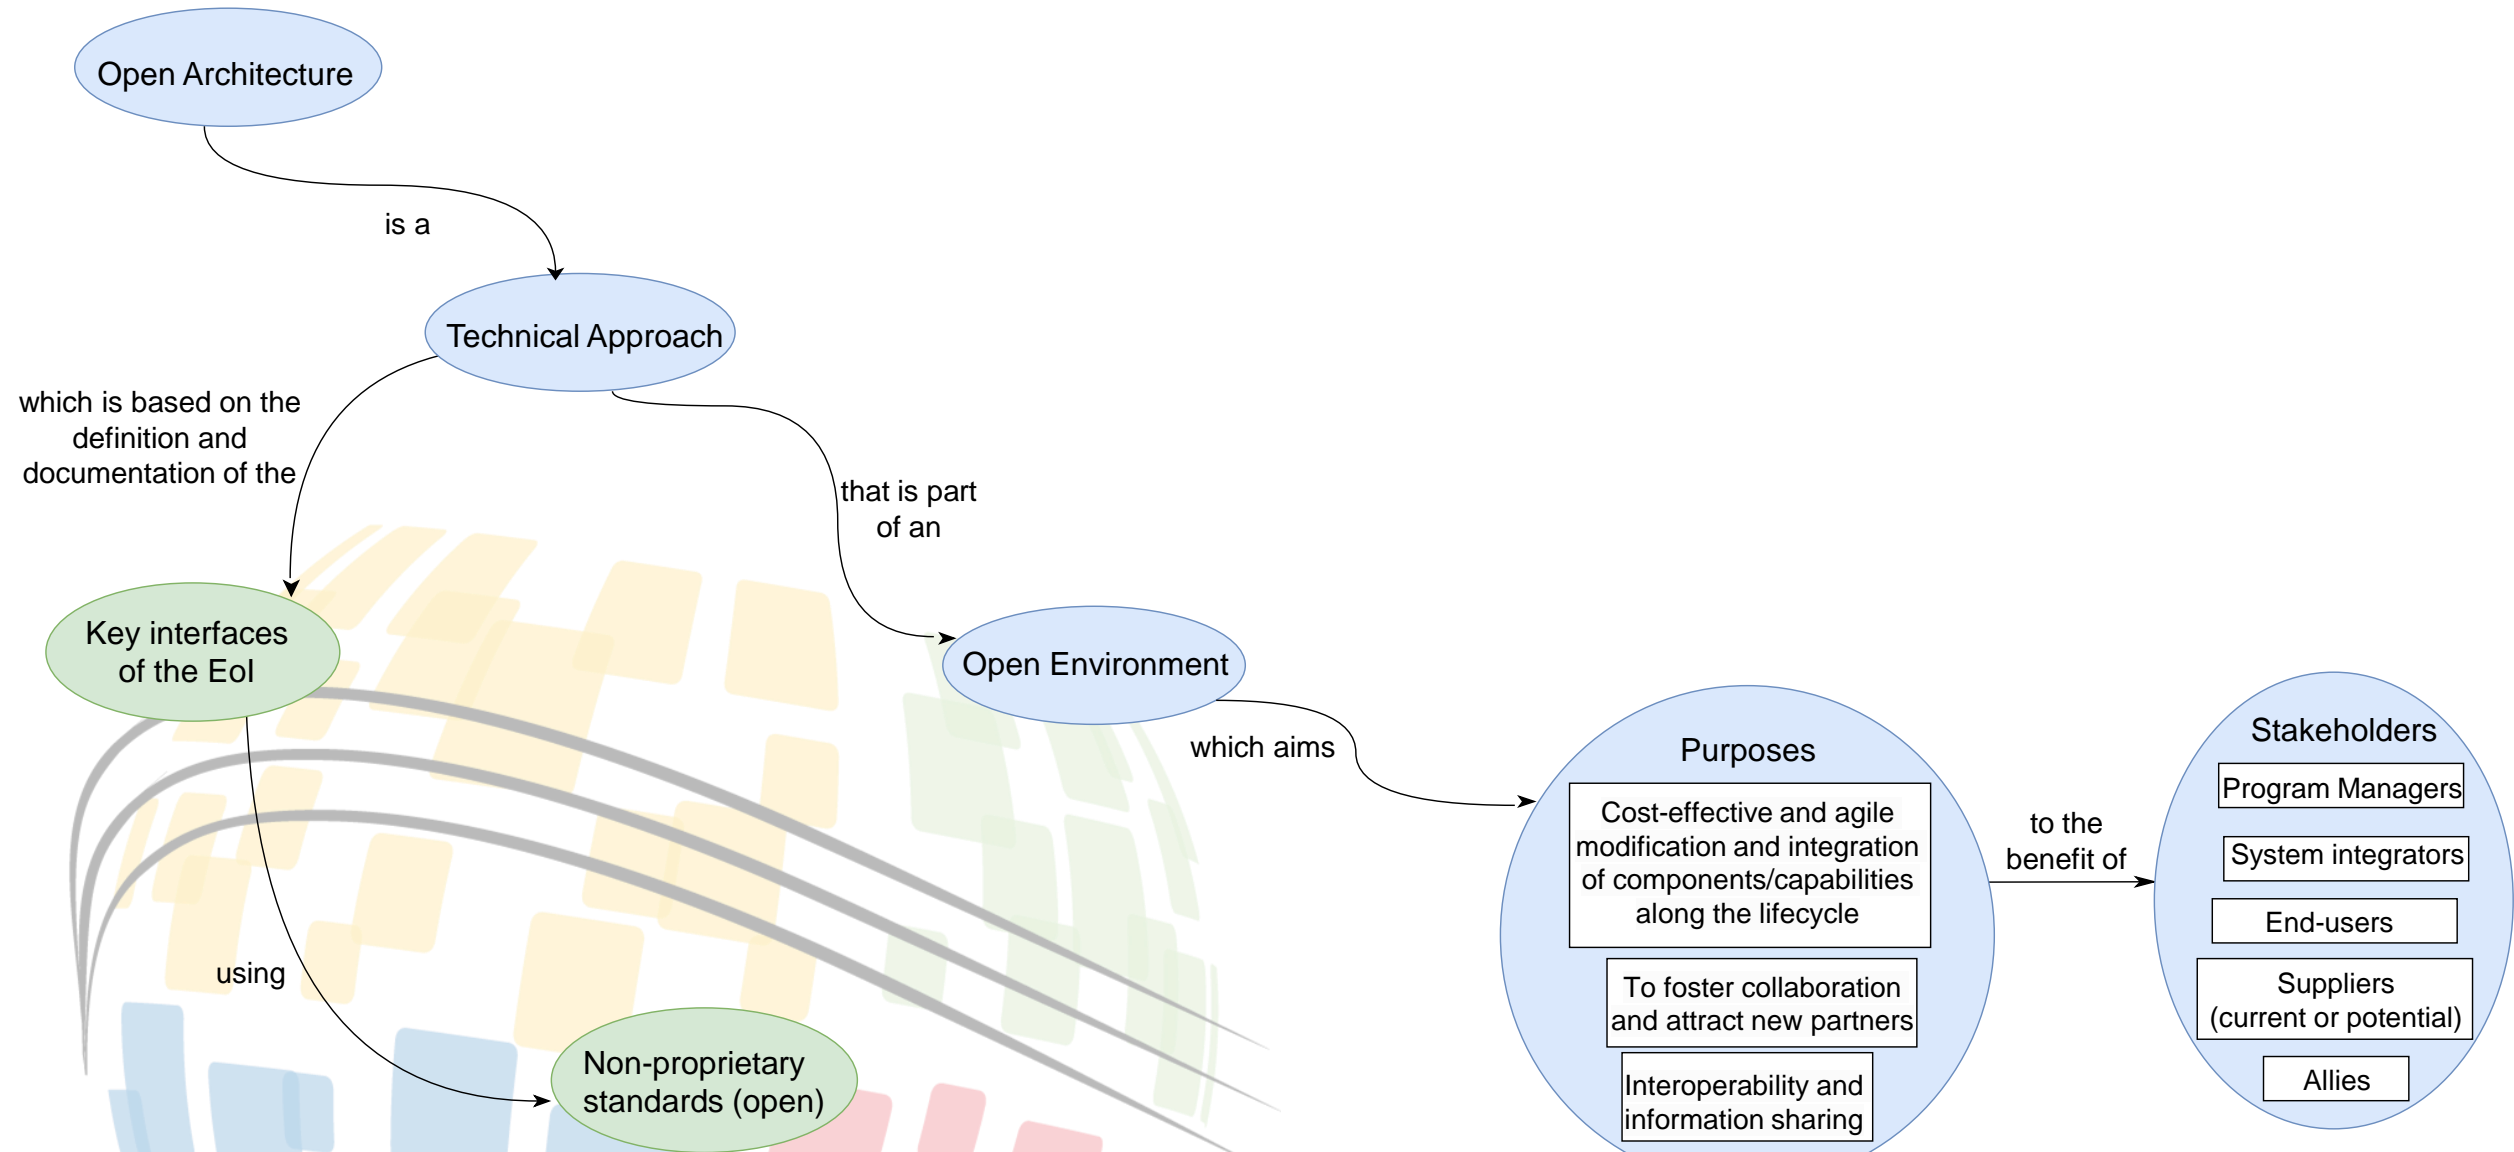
Open Architecture

is a

Technical Approach

which is based on the definition and documentation of the

that is part of an

Key interfaces of the EoI

Open Environment

which aims

using

Non-proprietary standards (open)

Purposes

Cost-effective and agile modification and integration of components/capabilities along the lifecycle

To foster collaboration and attract new partners

Interoperability and information sharing

to the benefit of

Stakeholders

Program Managers

System integrators

End-users

Suppliers (current or potential)

Allies